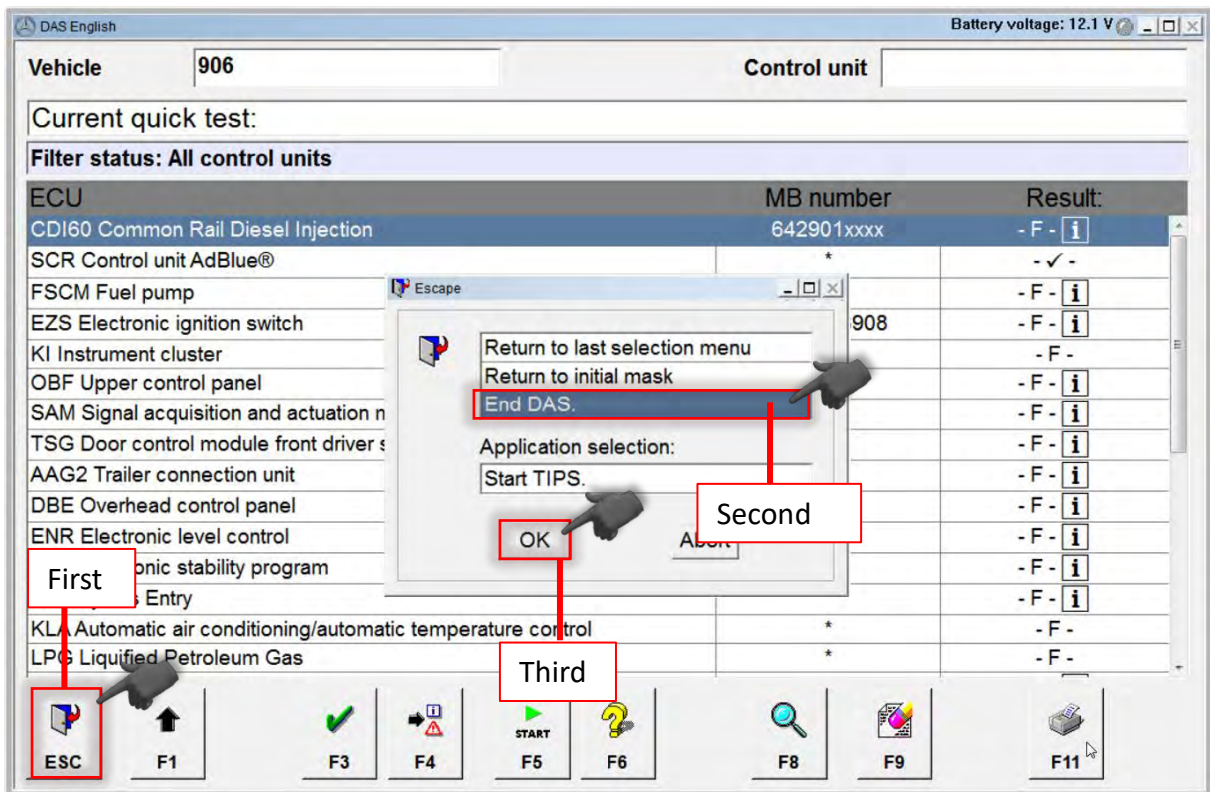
DAS English

Battery voltage: 12.1 V

Vehicle 906

Control unit

Current quick test:

Filter status: All control units

| ECU | MB number | Result: |
|---|---|---|
| CDI60 Common Rail Diesel Injection | 642901xxxx | - F - i |
| SCR Control unit AdBlue® | * | - ✓ - |
| FSCM Fuel pump | | - F - i |
| EZS Electronic ignition switch | 908 | - F - i |
| KI Instrument cluster | | - F - |
| OBF Upper control panel | | - F - i |
| SAM Signal acquisition and actuation m | | - F - i |
| TSG Door control module front driver s | | - F - i |
| AAG2 Trailer connection unit | | - F - i |
| DBE Overhead control panel | | - F - i |
| ENR Electronic level control | | - F - i |
| onic stability program | | - F - i |
| Entry | | - F - i |
| KLA Automatic air conditioning/automatic temperature control | * | - F - |
| LPG Liquified Petroleum Gas | * | - F - |

Escape

Return to last selection menu
Return to initial mask
End DAS.

Application selection:
Start TIPS.

OK
Abort

First

Second

Third

START

ESC F1 F3 F4 F5 F6 F8 F9 F11